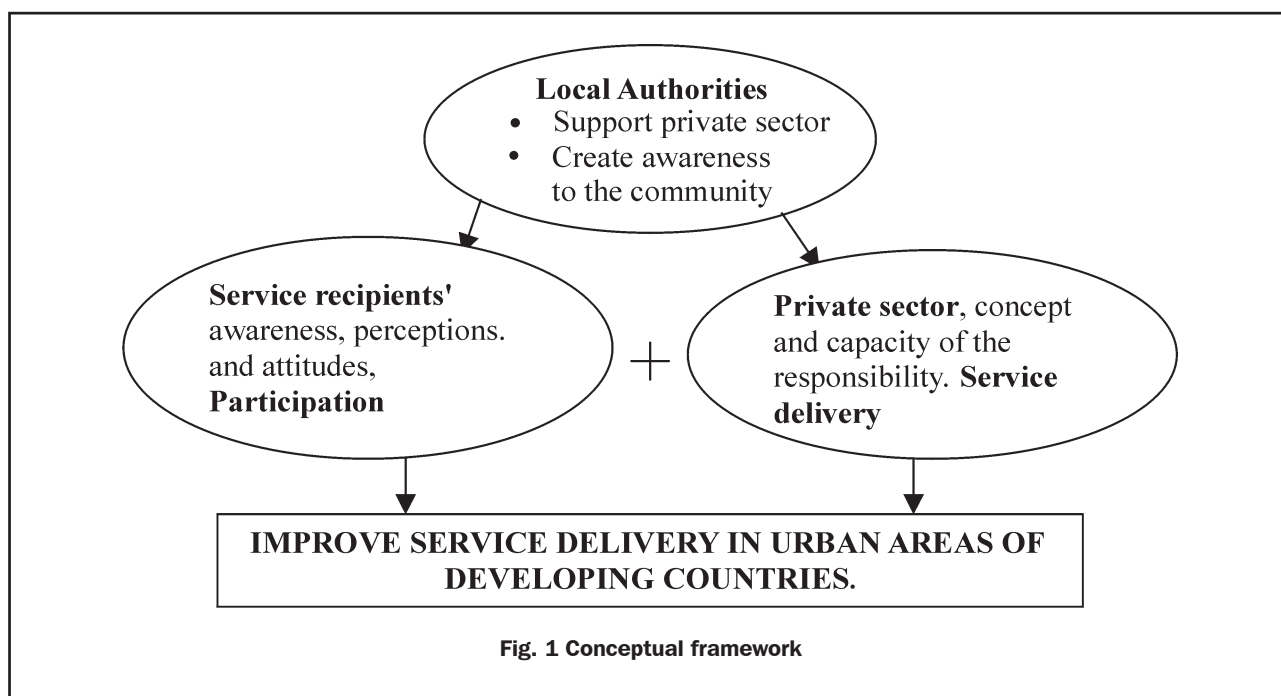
**Local Authorities**
- Support private sector
- Create awareness to the community

**Service recipients'** awareness, perceptions. and attitudes, **Participation**

+

**Private sector**, concept and capacity of the responsibility. **Service delivery**

IMPROVE SERVICE DELIVERY IN URBAN AREAS OF DEVELOPING COUNTRIES.

Fig. 1 Conceptual framework